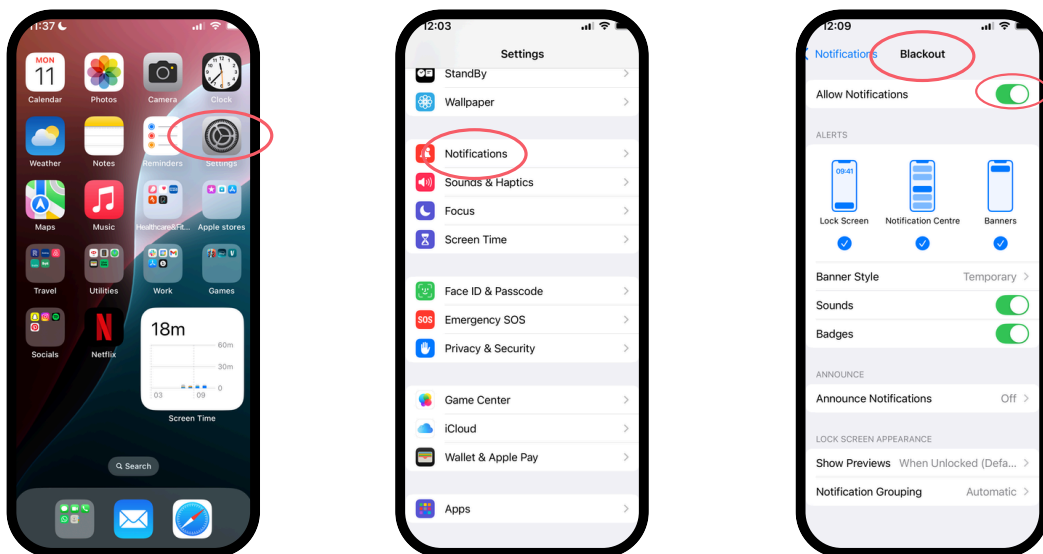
11:37

MON
11
Calendar
Photos
Camera
Clock
Weather
Notes
Reminders
Settings
Maps
Music
Healthcare&Fit...
Apple stores
Travel
Utilities
Work
Games
Socials
Netflix
18m
60m
30m
0
03
09
Screen Time
Search

12:03
Settings
StandBy
Wallpaper
Notifications
Sounds & Haptics
Focus
Screen Time
Face ID & Passcode
SOS
Emergency SOS
Privacy & Security
Game Center
iCloud
Wallet & Apple Pay
Apps

12:09
Notifications
Blackout
Allow Notifications
ALERTS
09:41
Lock Screen
Notification Centre
Banners
Banner Style
Temporary
Sounds
Badges
ANNOUNCE
Announce Notifications
Off
LOCK SCREEN APPEARANCE
Show Previews
When Unlocked (Defa...
Notification Grouping
Automatic